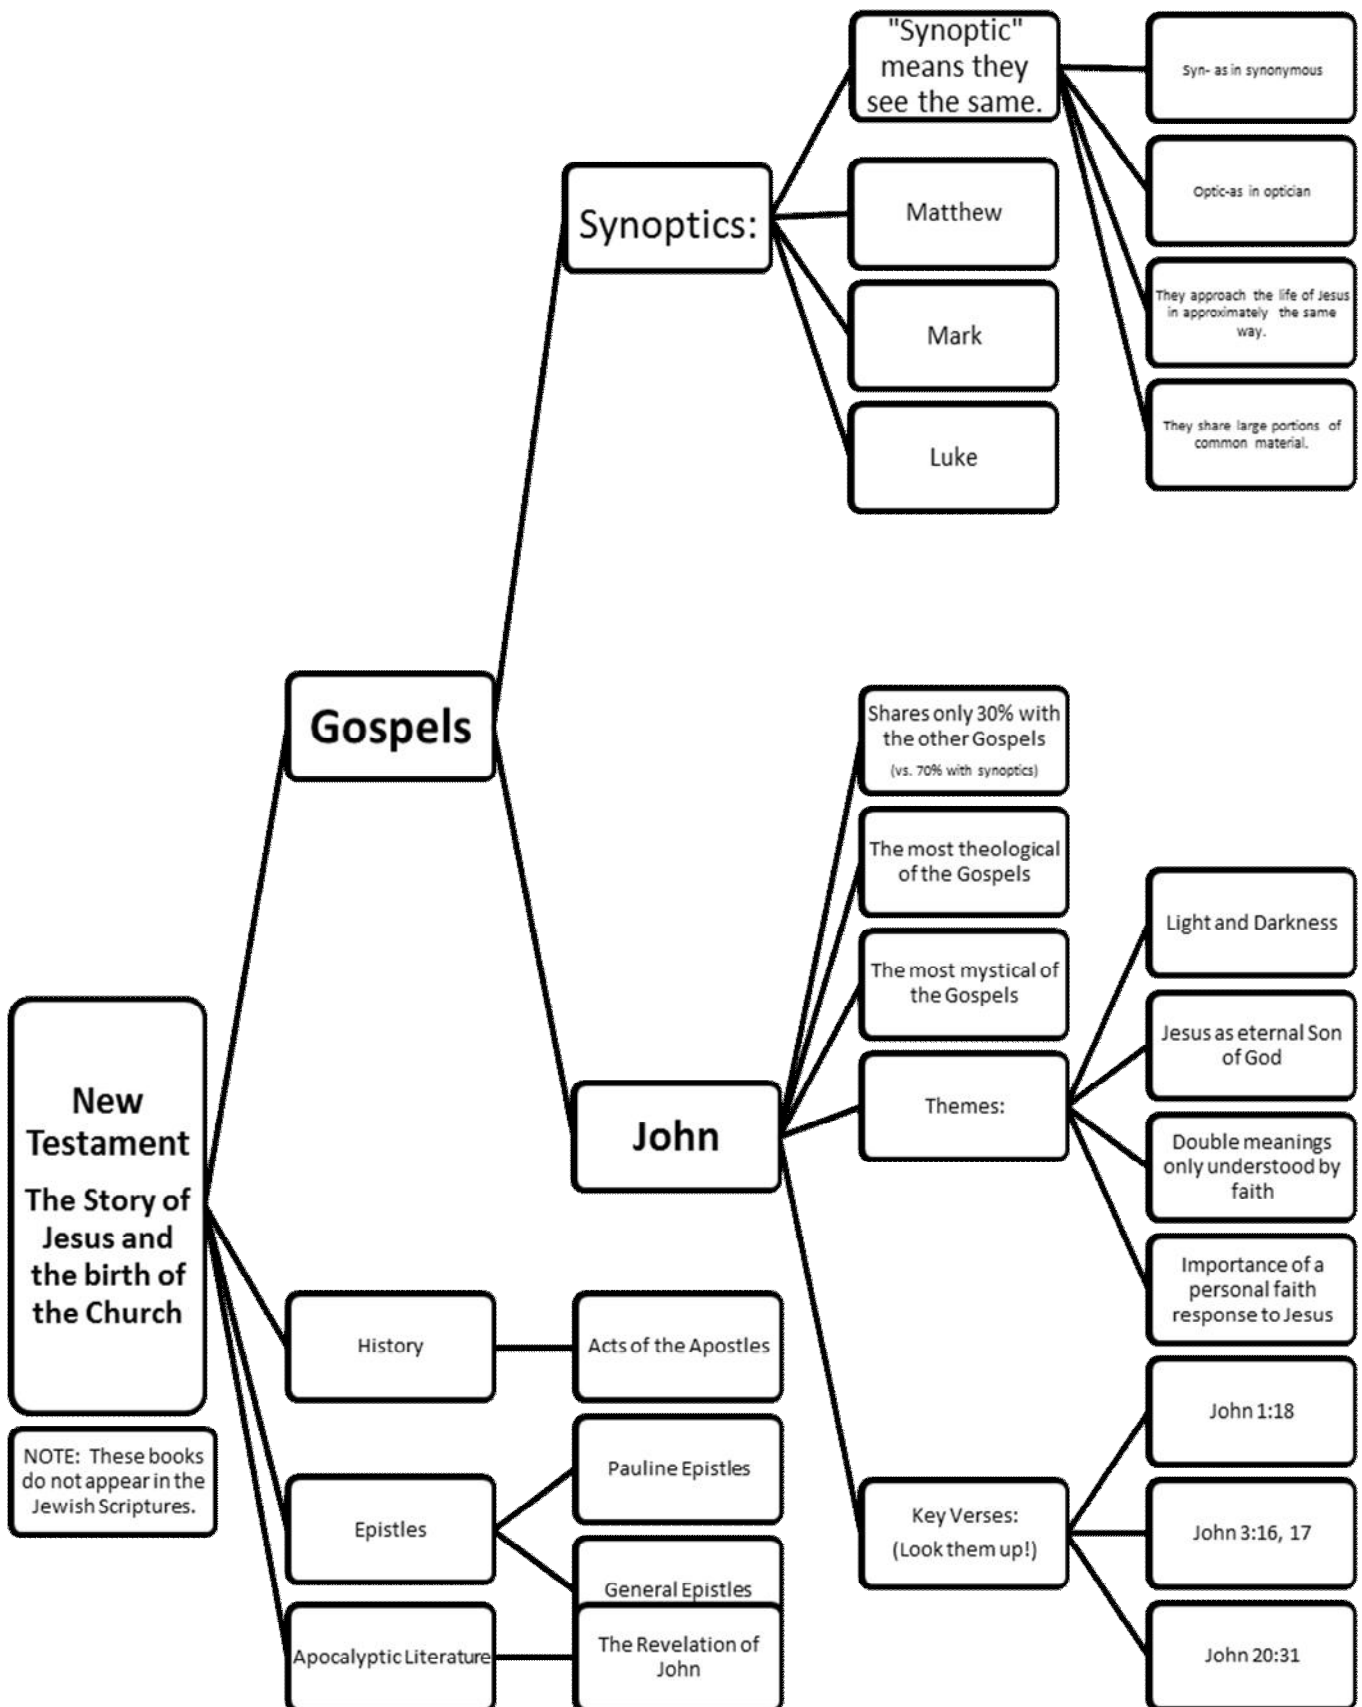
New Testament
The Story of Jesus and the birth of the Church

NOTE: These books do not appear in the Jewish Scriptures.

Gospels

Synoptics:

"Synoptic" means they see the same.

Syn- as in synonymous

Optic-as in optician

They approach the life of Jesus in approximately the same way.

They share large portions of common material.

Matthew

Mark

Luke

John

Shares only 30% with the other Gospels (vs. 70% with synoptics)

The most theological of the Gospels

The most mystical of the Gospels

Themes:

Light and Darkness

Jesus as eternal Son of God

Double meanings only understood by faith

Importance of a personal faith response to Jesus

Key Verses: (Look them up!)

John 1:18

John 3:16, 17

John 20:31

History

Acts of the Apostles

Epistles

Pauline Epistles

General Epistles

Apocalyptic Literature

The Revelation of John